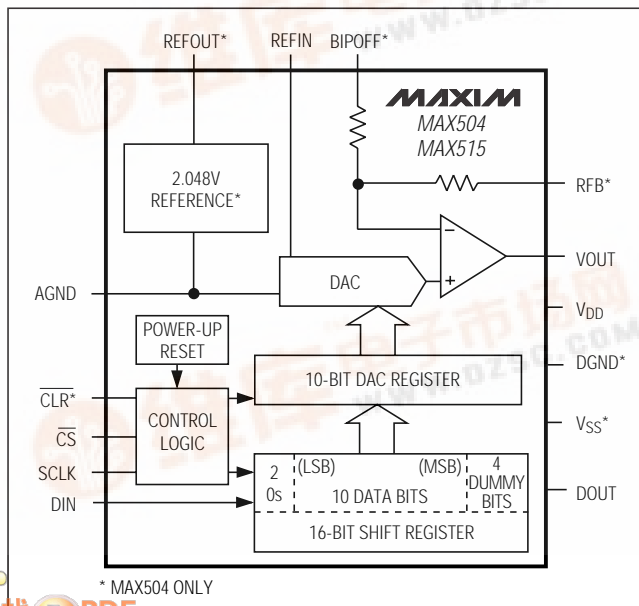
REFOUT* REFIN BIPOFF*

MAXIM
MAX504
MAX515

2.048V REFERENCE*

RFB*

VOUT

AGND

DAC

$V_{DD}$

POWER-UP RESET

DGND*

10-BIT DAC REGISTER

$\overline{CLR}$*

CONTROL LOGIC

$\overline{CS}$

$V_{SS}$*

SCLK

2 0s

(LSB) (MSB)

10 DATA BITS

4 DUMMY BITS

DOUT

DIN

16-BIT SHIFT REGISTER

* MAX504 ONLY